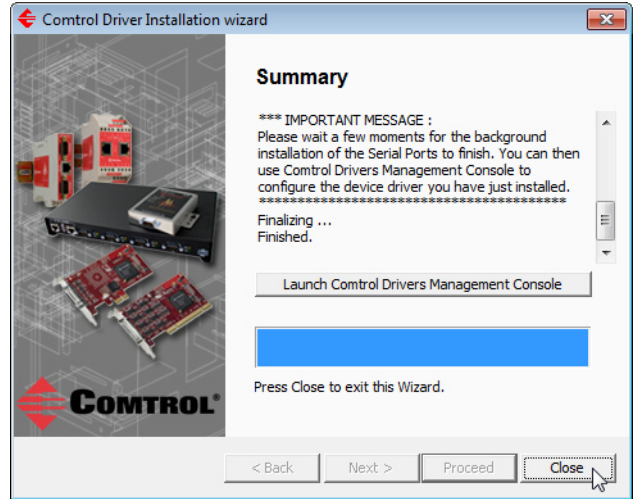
Comtrol Driver Installation wizard

Summary

*** IMPORTANT MESSAGE :
Please wait a few moments for the background installation of the Serial Ports to finish. You can then use Comtrol Drivers Management Console to configure the device driver you have just installed.
****************************************
Finalizing ...
Finished.

Launch Comtrol Drivers Management Console

Press Close to exit this Wizard.

COMTROL®

< Back | Next > | Proceed | Close